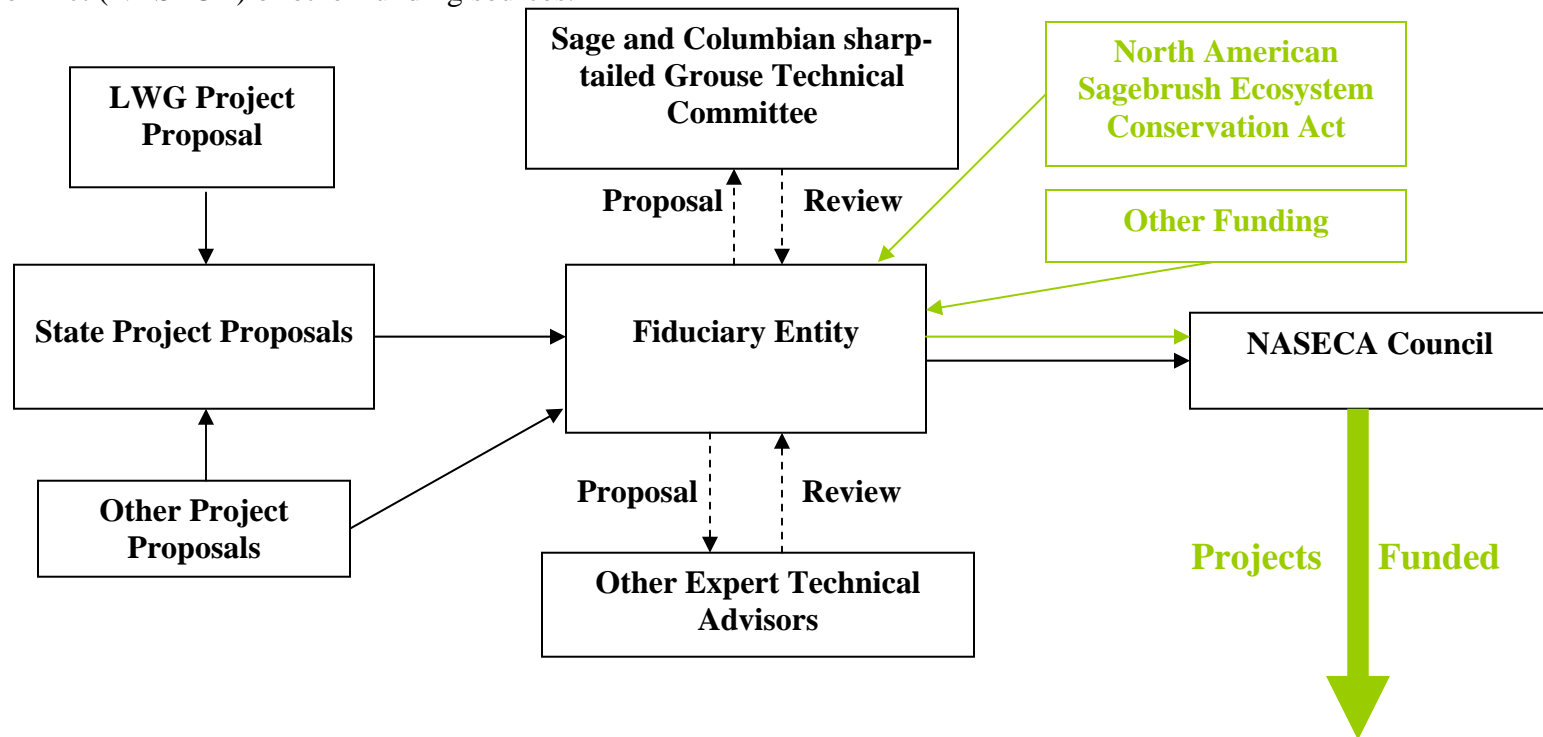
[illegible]

LWG Project Proposal

Sage and Columbian sharp-tailed Grouse Technical Committee

North American Sagebrush Ecosystem Conservation Act

Proposal

Review

Other Funding

State Project Proposals

Fiduciary Entity

NASECA Council

Proposal

Review

Other Project Proposals

Other Expert Technical Advisors

Projects Funded